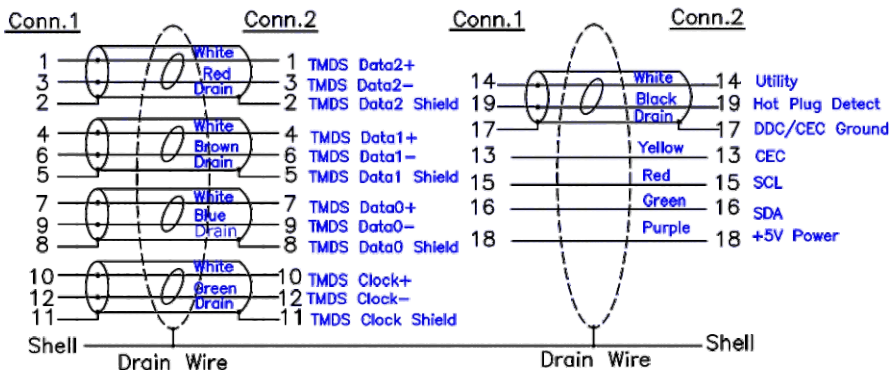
Conn.1 Conn.2

1 White 1 TMDS Data2+
3 Red 3 TMDS Data2−
2 Drain 2 TMDS Data2 Shield

4 White 4 TMDS Data1+
6 Brown 6 TMDS Data1−
5 Drain 5 TMDS Data1 Shield

7 White 7 TMDS Data0+
9 Blue 9 TMDS Data0−
8 Drain 8 TMDS Data0 Shield

10 White 10 TMDS Clock+
12 Green 12 TMDS Clock−
11 Drain 11 TMDS Clock Shield

Shell

Drain Wire

Conn.1 Conn.2

14 White 14 Utility
19 Black 19 Hot Plug Detect
17 Drain 17 DDC/CEC Ground
13 Yellow 13 CEC
15 Red 15 SCL
16 Green 16 SDA
18 Purple 18 +5V Power

Drain Wire

Shell